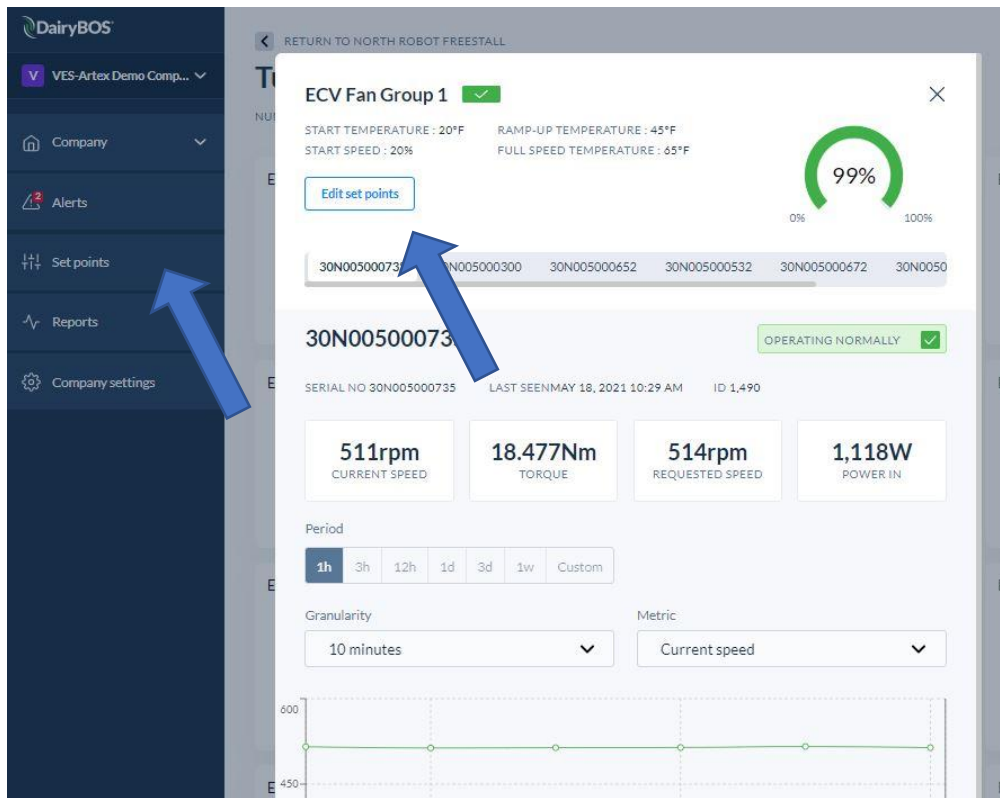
DairyBOS

V VES-Artex Demo Comp...

Company

2 Alerts

Set points

Reports

Company settings

RETURN TO NORTH ROBOT FREESTALL

Tu

NU

ECV Fan Group 1

START TEMPERATURE : 20°F
START SPEED : 20%

RAMP-UP TEMPERATURE : 45°F
FULL SPEED TEMPERATURE : 65°F

Edit set points

99%

0%

100%

30N00500073 | 30N005000300 | 30N005000652 | 30N005000532 | 30N005000672 | 30N0050

30N00500073

OPERATING NORMALLY

SERIAL NO 30N005000735 LAST SEENMAY 18, 2021 10:29 AM ID 1,490

511rpm
CURRENT SPEED

18.477Nm
TORQUE

514rpm
REQUESTED SPEED

1,118W
POWER IN

Period

1h 3h 12h 1d 3d 1w Custom

Granularity

10 minutes

Metric

Current speed

600

450